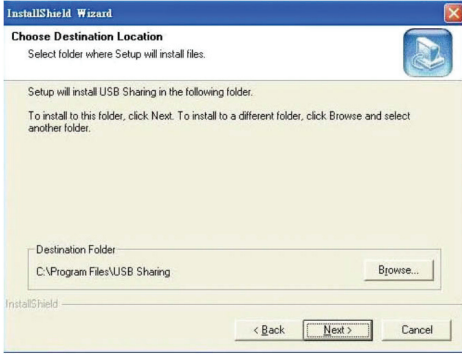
InstallShield Wizard

Choose Destination Location

Select folder where Setup will install files.

Setup will install USB Sharing in the following folder.

To install to this folder, click Next. To install to a different folder, click Browse and select another folder.

Destination Folder

C:\Program Files\USB Sharing

Browse...

InstallShield

< Back

Next >

Cancel